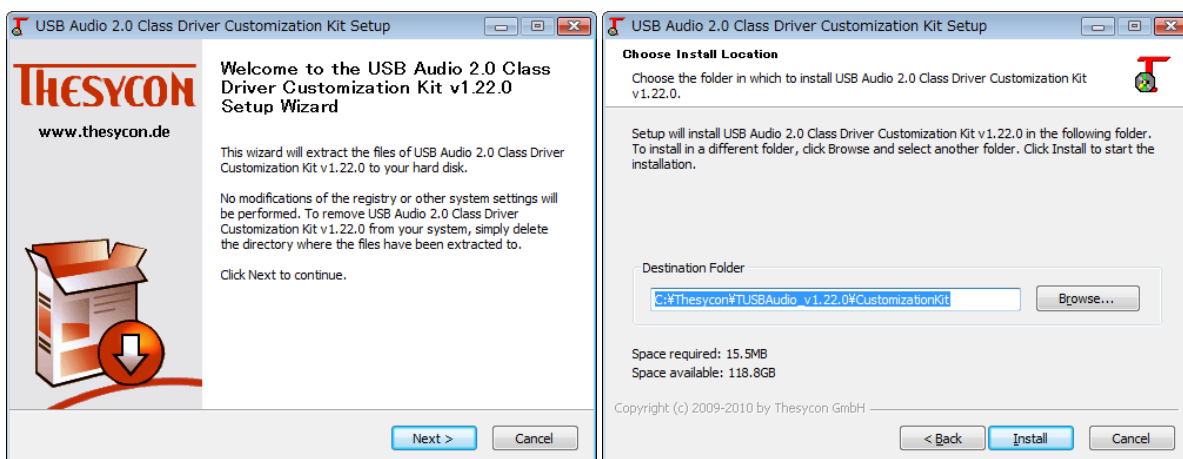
USB Audio 2.0 Class Driver Customization Kit Setup

THESYCON

www.thesycon.de

Welcome to the USB Audio 2.0 Class Driver Customization Kit v1.22.0 Setup Wizard

This wizard will extract the files of USB Audio 2.0 Class Driver Customization Kit v1.22.0 to your hard disk.

No modifications of the registry or other system settings will be performed. To remove USB Audio 2.0 Class Driver Customization Kit v1.22.0 from your system, simply delete the directory where the files have been extracted to.

Click Next to continue.

Next >

Cancel

USB Audio 2.0 Class Driver Customization Kit Setup

Choose Install Location

Choose the folder in which to install USB Audio 2.0 Class Driver Customization Kit v1.22.0.

Setup will install USB Audio 2.0 Class Driver Customization Kit v1.22.0 in the following folder. To install in a different folder, click Browse and select another folder. Click Install to start the installation.

Destination Folder

C:¥Thesycon¥TUSBAudio_v1.22.0¥CustomizationKit

Browse...

Space required: 15.5MB

Space available: 118.8GB

Copyright (c) 2009-2010 by Thesycon GmbH

< Back

Install

Cancel